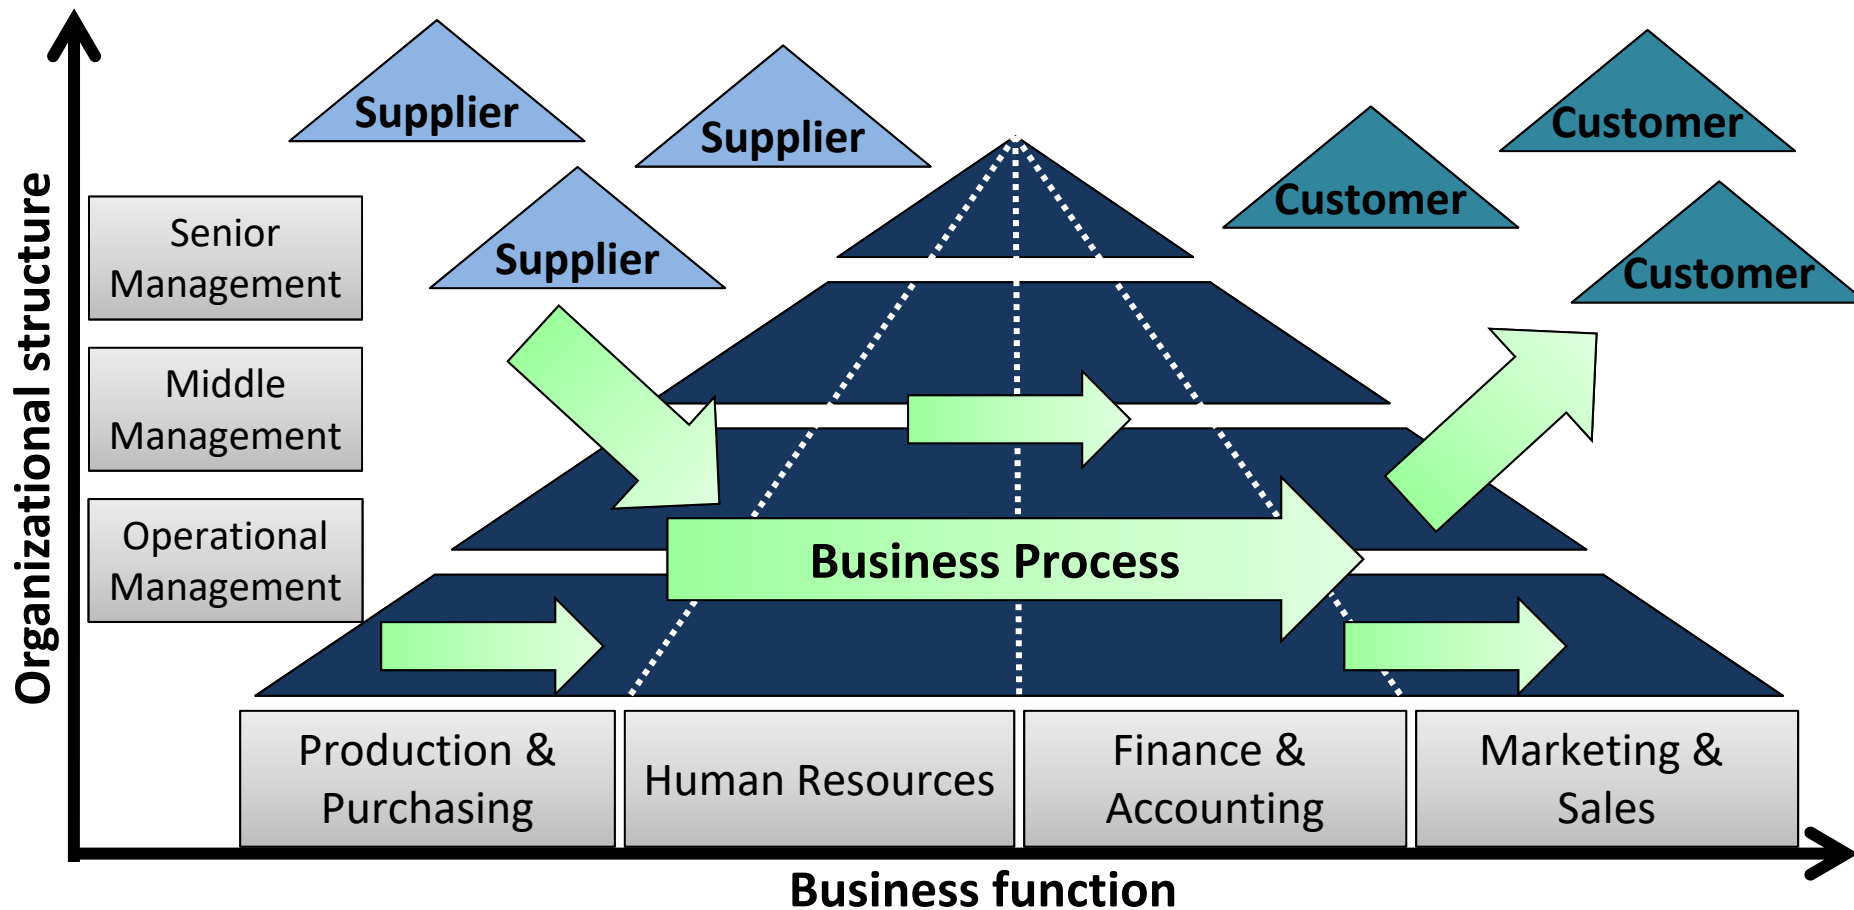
Organizational structure

Supplier

Supplier

Supplier

Customer

Customer

Customer

Senior Management

Middle Management

Operational Management

Business Process

Production & Purchasing

Human Resources

Finance & Accounting

Marketing & Sales

Business function